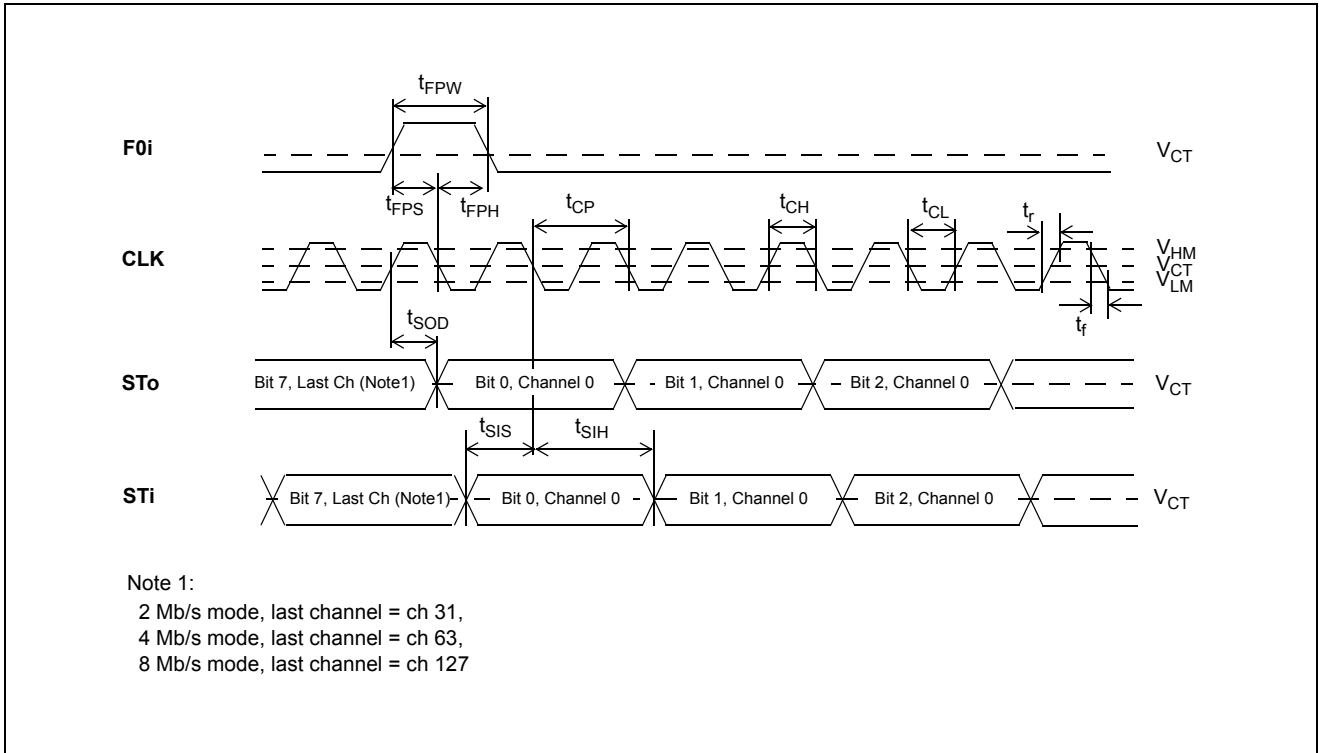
$t_{FPW}$

F0i

$V_{CT}$

$t_{FPS}$ $t_{FPH}$ $t_{CP}$ $t_{CH}$ $t_{CL}$ $t_r$

CLK

$V_{HM}$
$V_{CT}$
$V_{LM}$

$t_f$

$t_{SOD}$

STo

Bit 7, Last Ch (Note1) Bit 0, Channel 0 Bit 1, Channel 0 Bit 2, Channel 0

$V_{CT}$

$t_{SIS}$ $t_{SIH}$

STi

Bit 7, Last Ch (Note1) Bit 0, Channel 0 Bit 1, Channel 0 Bit 2, Channel 0

$V_{CT}$

Note 1:
2 Mb/s mode, last channel = ch 31,
4 Mb/s mode, last channel = ch 63,
8 Mb/s mode, last channel = ch 127